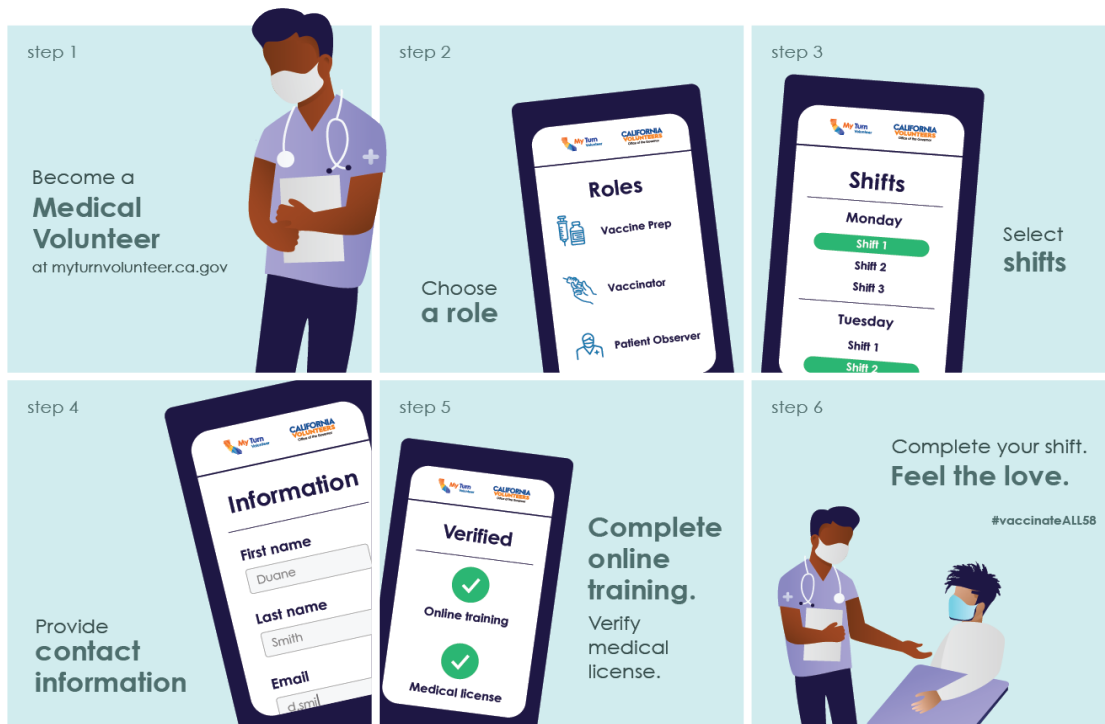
step 1

Become a Medical Volunteer at myturnvolunteer.ca.gov

step 2

My Turn Volunteer
CALIFORNIA VOLUNTEERS
Office of the Governor

Roles

Vaccine Prep

Vaccinator

Patient Observer

Choose a role

step 3

My Turn Volunteer
CALIFORNIA VOLUNTEERS
Office of the Governor

Shifts

Monday

Shift 1

Shift 2

Shift 3

Tuesday

Shift 1

Shift 2

Select shifts

step 4

My Turn Volunteer
CALIFORNIA VOLUNTEERS
Office of the Governor

Information

First name

Duane

Last name

Smith

Email

d.smi

Provide contact information

step 5

My Turn Volunteer
CALIFORNIA VOLUNTEERS
Office of the Governor

Verified

Online training

Medical license

Complete online training.

Verify medical license.

step 6

Complete your shift.

Feel the love.

#vaccinateALL58